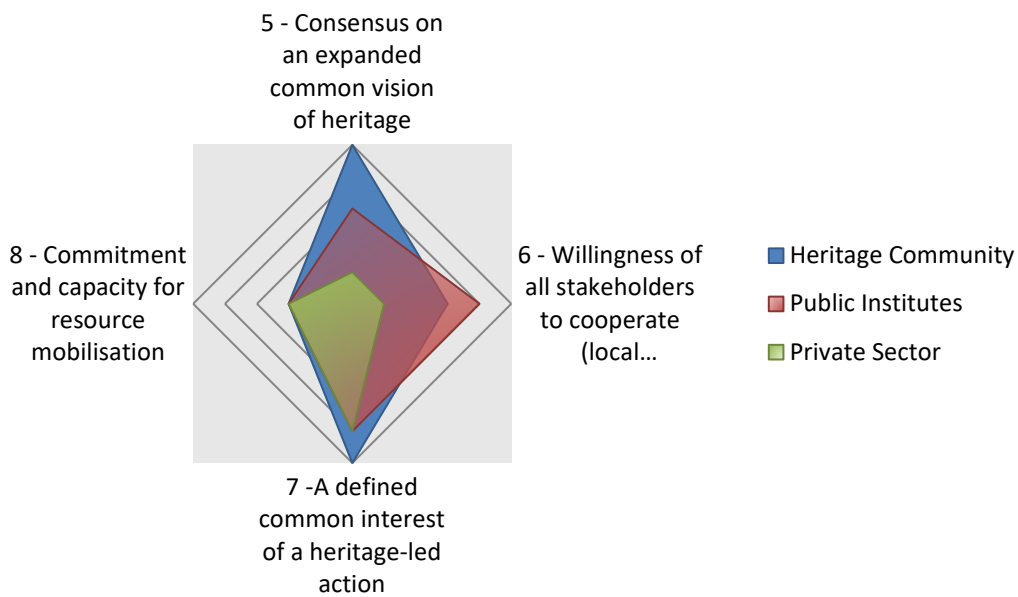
5 - Consensus on an expanded common vision of heritage

8 - Commitment and capacity for resource mobilisation

6 - Willingness of all stakeholders to cooperate (local…

7 -A defined common interest of a heritage-led action

Heritage Community
Public Institutes
Private Sector